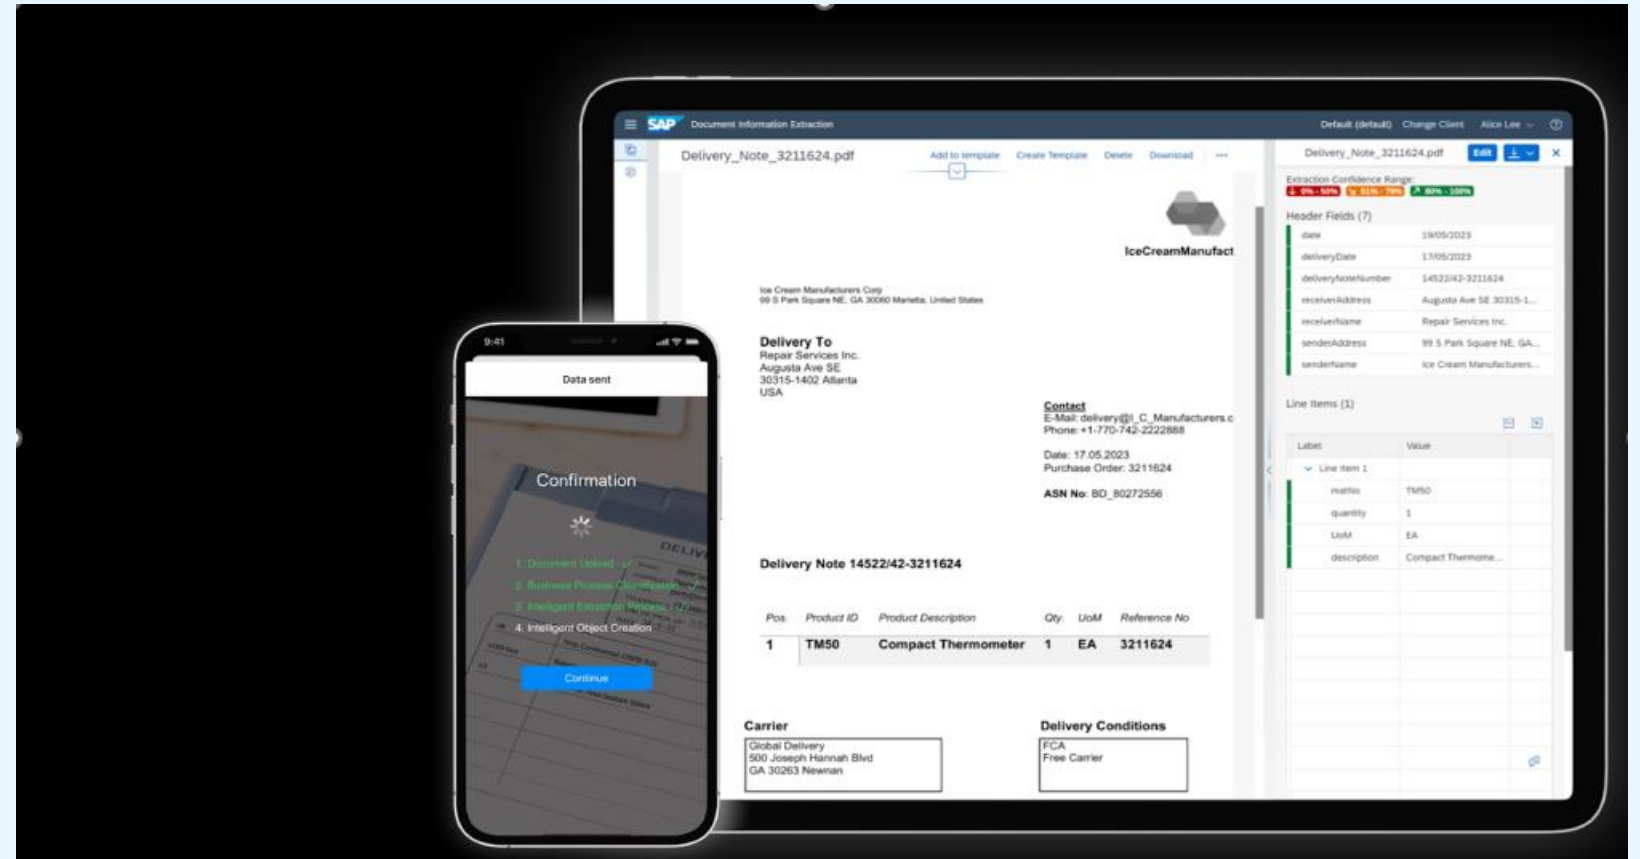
SAP Document Information Extraction

Default (default) Change Client Alice Lee

Delivery_Note_3211624.pdf

Add to template Create Template Delete Download ···

IceCreamManufact

Ice Cream Manufacturers Corp
99 S Park Square NE, GA 30060 Marietta, United States

Delivery To
Repair Services Inc.
Augusta Ave SE
30315-1402 Atlanta
USA

Contact
E-Mail: delivery@I_C_Manufacturers.c
Phone: +1-770-742-2222888

Date: 17.05.2023
Purchase Order: 3211624

ASN No: BD_80272556

Delivery Note 14522/42-3211624

| Pos. | Product ID | Product Description | Qty. | UoM | Reference No |
|---|---|---|---|---|---|
| 1 | TM50 | Compact Thermometer | 1 | EA | 3211624 |

Carrier
Global Delivery
500 Joseph Hannah Blvd
GA 30263 Newnan

Delivery Conditions
FCA
Free Carrier

Delivery_Note_3211624.pdf Edit

Extraction Confidence Range:
0% - 50% 51% - 79% 80% - 100%

Header Fields (7)

| | |
|---|---|
| date | 19/05/2023 |
| deliveryDate | 17/05/2023 |
| deliveryNoteNumber | 14522/42-3211624 |
| receiverAddress | Augusta Ave SE 30315-1... |
| receiverName | Repair Services Inc. |
| senderAddress | 99 S Park Square NE, GA... |
| senderName | Ice Cream Manufacturers... |

Line Items (1)

| Label | Value |
|---|---|
| Line Item 1 | |
| matNo | TM50 |
| quantity | 1 |
| UoM | EA |
| description | Compact Thermome... |

9:41

Data sent

Confirmation

1. Document Upload
2. Business Process Classification
3. Intelligent Extraction Process
4. Intelligent Object Creation

Continue